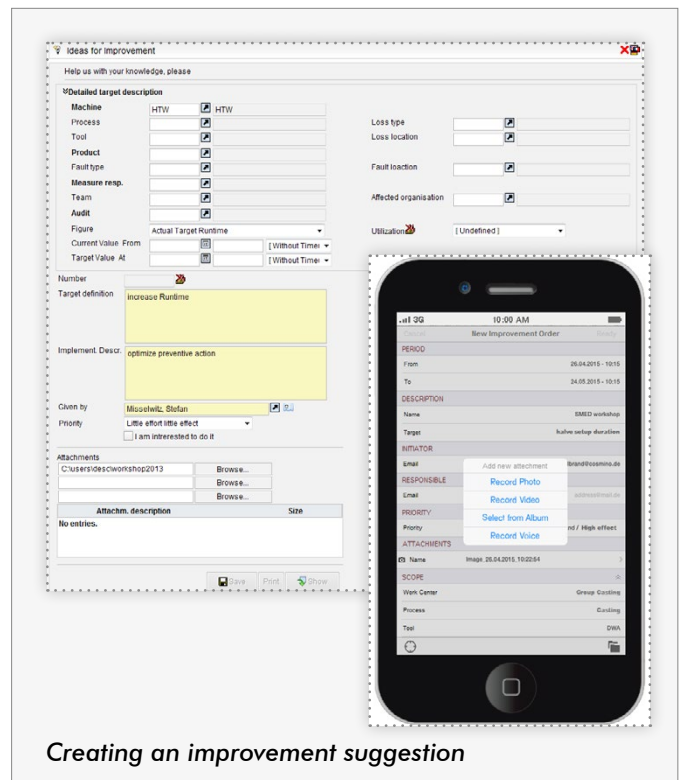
Ideas for Improvement

Help us with your knowledge, please

Detailed target description

| | | |
|---|---|---|
| Machine | HTW | HTW |
| Process | | |
| Tool | | |
| Product | | |
| Fault type | | |
| Measure resp. | | |
| Team | | |
| Audit | | |
| Figure | Actual Target Runtime | |
| Current Value From | | [Without Time] |
| Target Value At | | [Without Time] |

Loss type
Loss location
Fault loaction
Affected organisation
Utilization [Undefined]

Number
Target definition: increase Runtime
Implement. Descr.: optimize preventive action
Given by: Misselwitz, Stefan
Priority: Little effort little effect
I am intrerested to do it

Attachments
C:\users\desc\workshop2013 Browse...
Browse...
Browse...

| Attachm. description | Size |
|---|---|
| No entries. | |

Save Print Show

3G 10:00 AM
Cancel New Improvement Order Ready
PERIOD
From 26.04.2015 - 10:15
To 24.05.2015 - 10:15
DESCRIPTION
Name SMED workshop
Target halve setup duration
INITIATOR
Email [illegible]brand@cosmino.de
RESPONSIBLE
Email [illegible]
PRIORITY
Priority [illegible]nd / High effect
ATTACHMENTS
Name Image 26.04.2015 10:22:54
SCOPE
Work Center Group Casting
Process Casting
Tool DWA

Add new attachment
Record Photo
Record Video
Select from Album
Record Voice

Creating an improvement suggestion